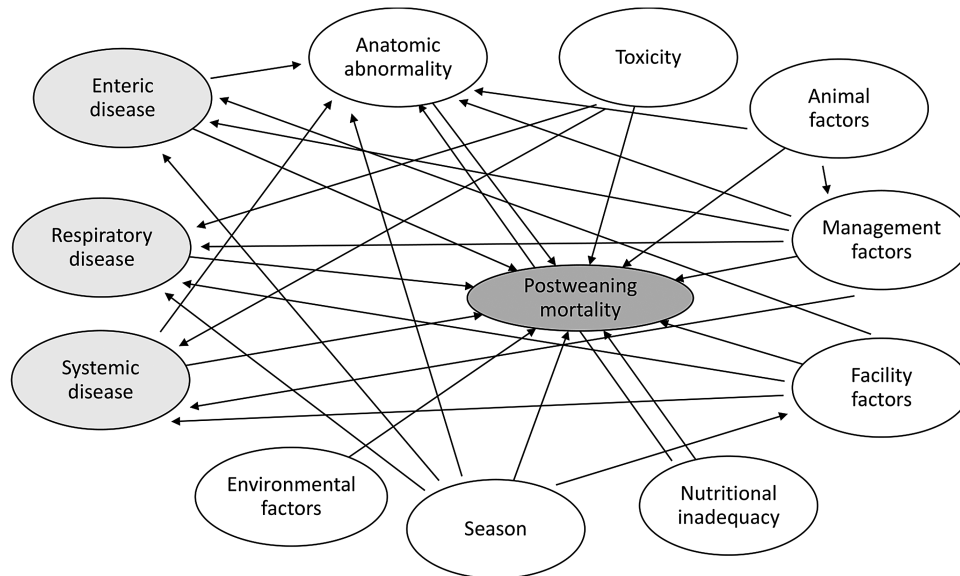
Enteric disease

Anatomic abnormality

Toxicity

Animal factors

Respiratory disease

Management factors

Postweaning mortality

Systemic disease

Facility factors

Environmental factors

Season

Nutritional inadequacy